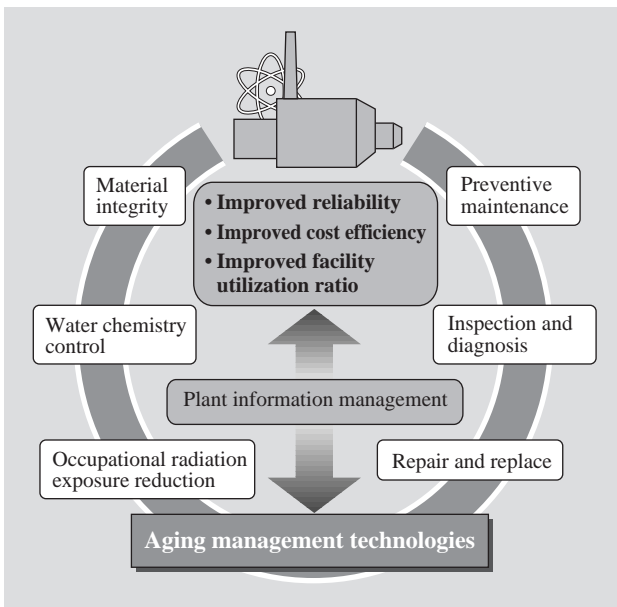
Material integrity

• Improved reliability
• Improved cost efficiency
• Improved facility utilization ratio

Preventive maintenance

Water chemistry control

Inspection and diagnosis

Plant information management

Occupational radiation exposure reduction

Repair and replace

Aging management technologies